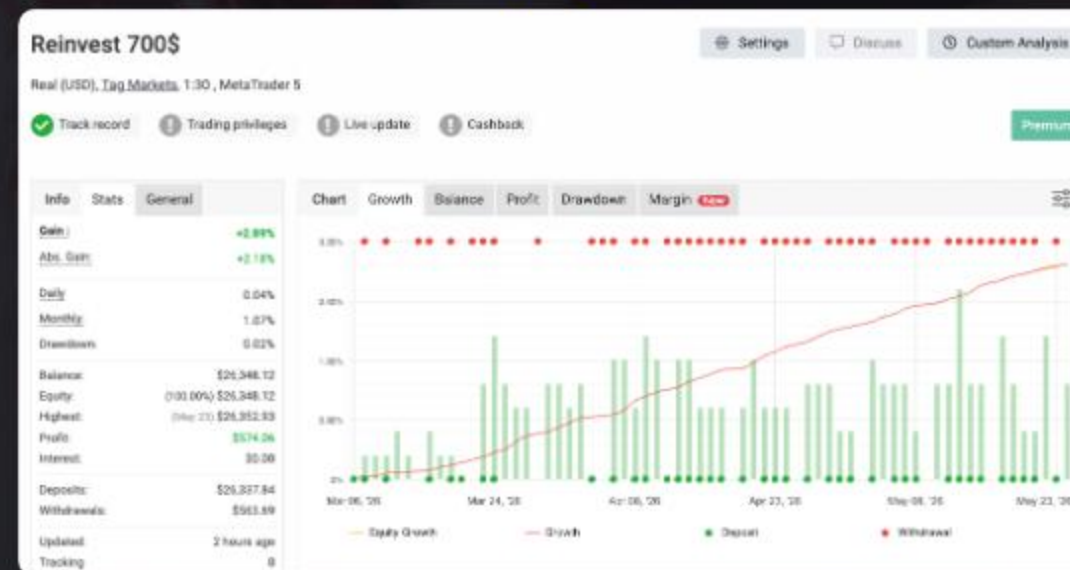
Reinvest 700$

Settings Discuss Custom Analysis

Real (USD), Tag Markets, 1:30 , MetaTrader 5

Track record Trading privileges Live update Cashback

Premium

Info Stats General

| | |
|---|---|
| Gain : | +2.89% |
| Abs. Gain: | +2.18% |
| Daily | 0.04% |
| Monthly: | 1.07% |
| Drawdown | 0.02% |
| Balance: | $26,348.12 |
| Equity: | (100.00%) $26,348.12 |
| Highest: | (May 23) $26,352.93 |
| Profit: | $574.06 |
| Interest: | $0.00 |
| Deposits: | $26,337.84 |
| Withdrawals: | $563.69 |
| Updated: | 2 hours ago |
| Tracking | 8 |

Chart Growth Balance Profit Drawdown Margin New

3.00%
2.00%
1.00%
0.00%
0%

Mar 06, '26 Mar 24, '26 Apr 06, '26 Apr 23, '26 May 08, '26 May 23, '26

Equity Growth Growth Deposit Withdrawal